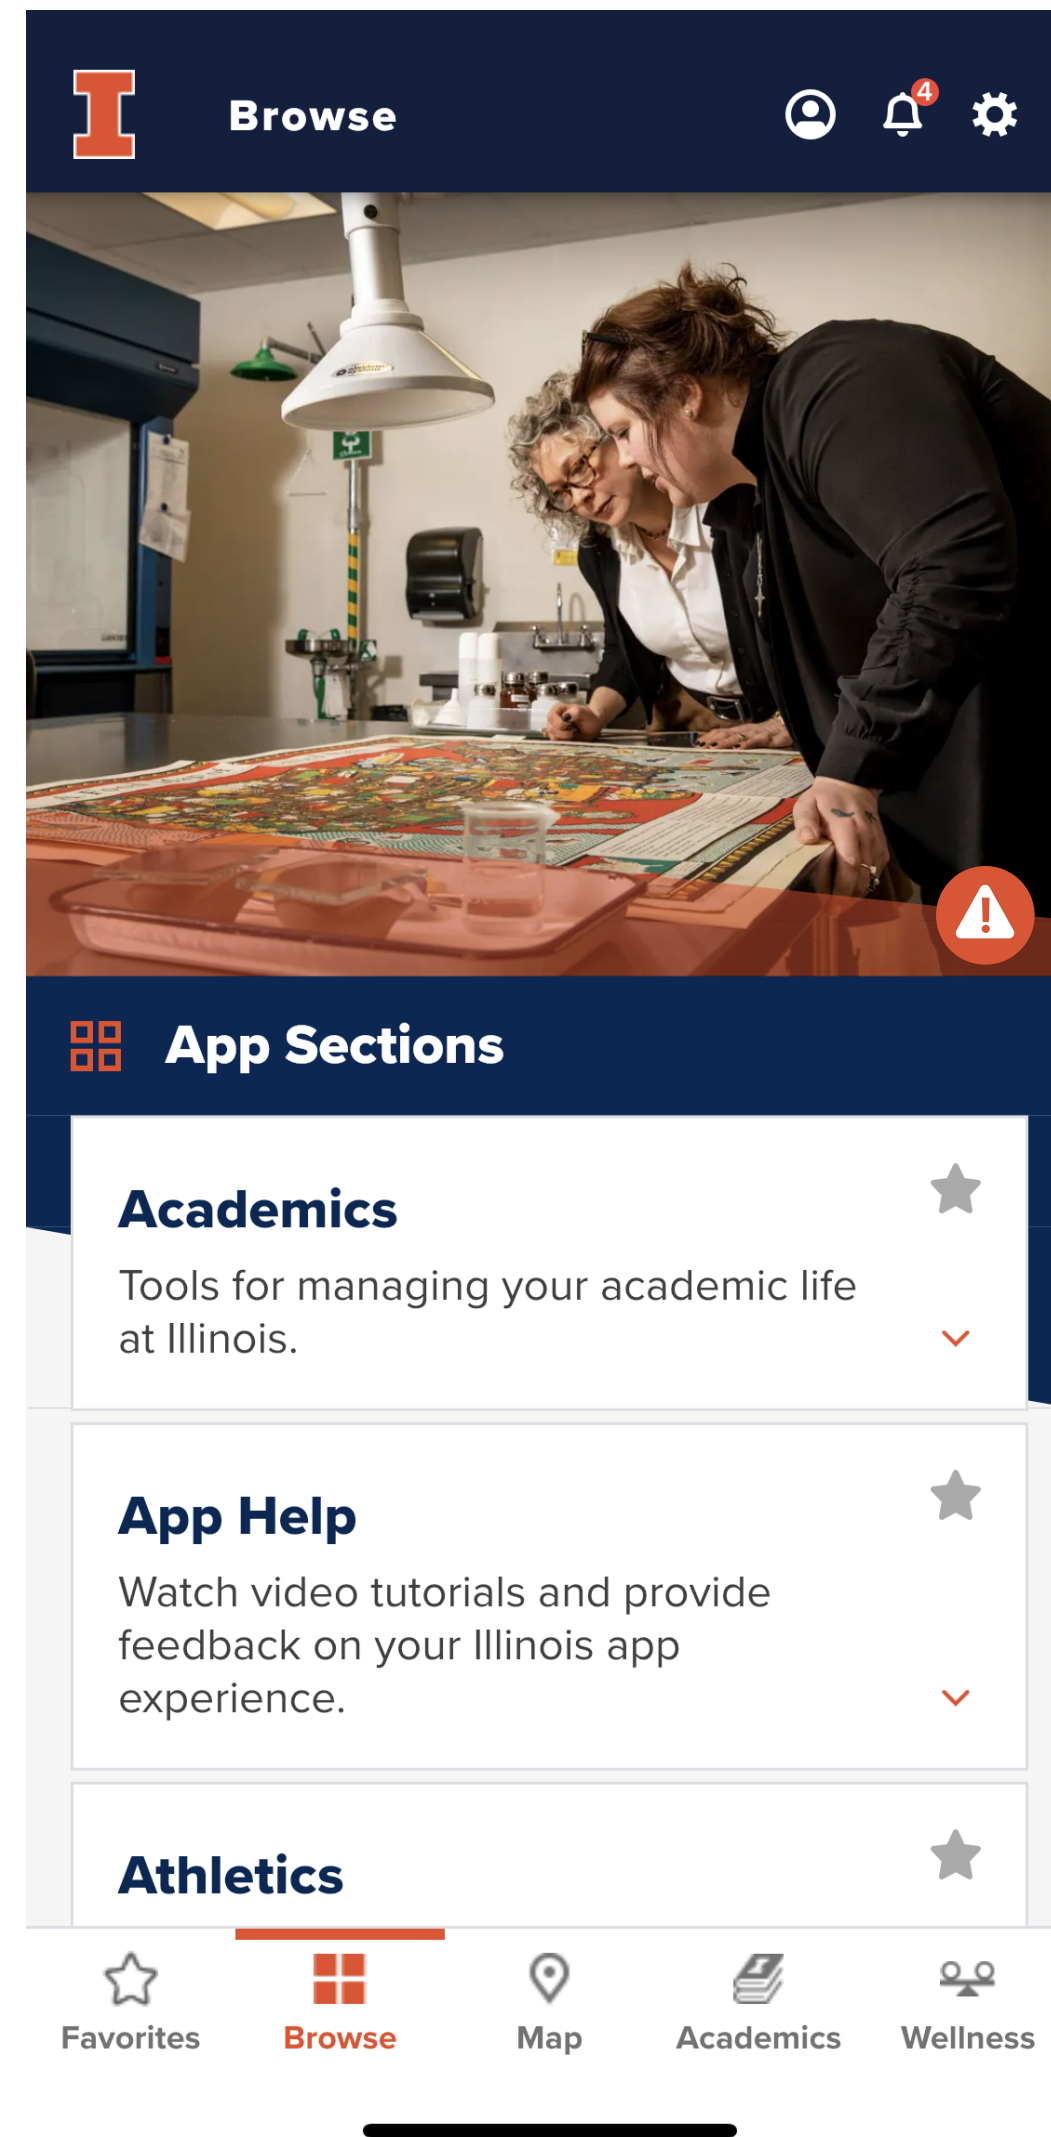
Browse

4

App Sections

Academics

Tools for managing your academic life at Illinois.

App Help

Watch video tutorials and provide feedback on your Illinois app experience.

Athletics

Favorites Browse Map Academics Wellness